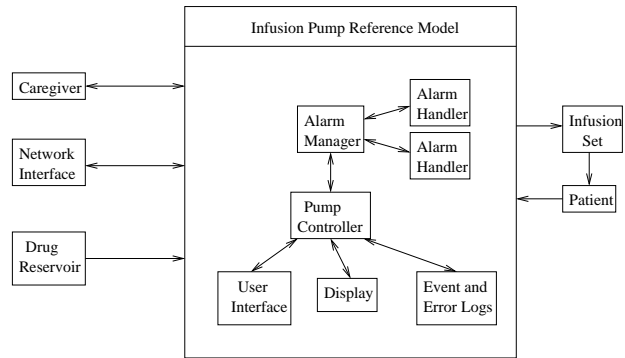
Infusion Pump Reference Model

Caregiver

Network Interface

Drug Reservoir

Alarm Manager

Alarm Handler

Alarm Handler

Pump Controller

User Interface

Display

Event and Error Logs

Infusion Set

Patient